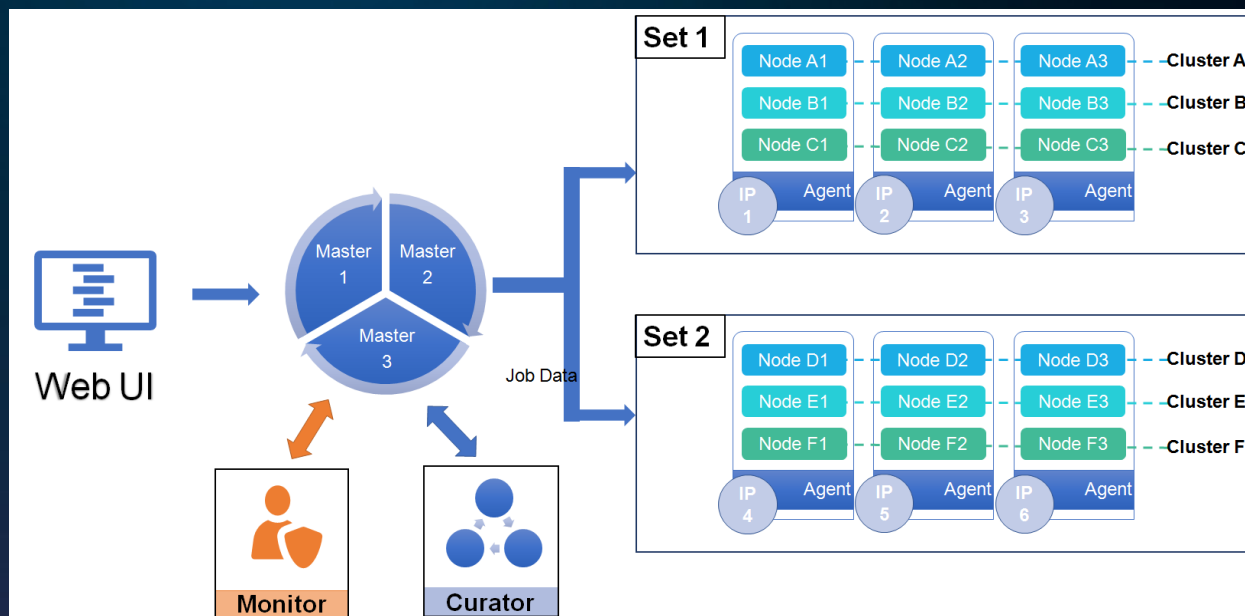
Web UI

Master 1
Master 2
Master 3

Job Data

Monitor

Curator

Set 1

Node A1
Node A2
Node A3
Cluster A
Node B1
Node B2
Node B3
Cluster B
Node C1
Node C2
Node C3
Cluster C
IP 1
Agent
IP 2
Agent
IP 3
Agent

Set 2

Node D1
Node D2
Node D3
Cluster D
Node E1
Node E2
Node E3
Cluster E
Node F1
Node F2
Node F3
Cluster F
IP 4
Agent
IP 5
Agent
IP 6
Agent